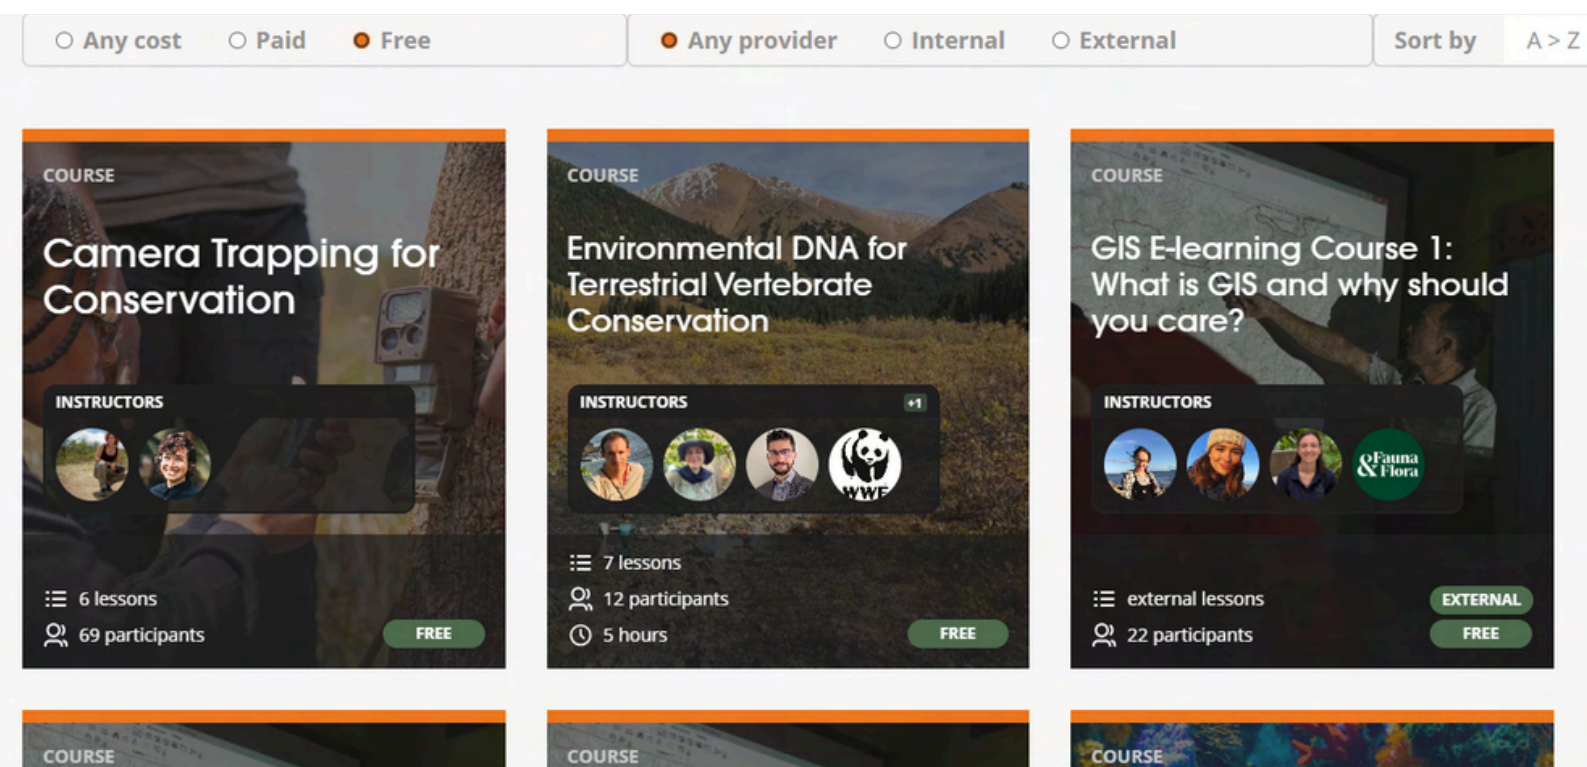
Any cost Paid Free

Any provider Internal External

Sort by A > Z

COURSE

Camera Trapping for Conservation

INSTRUCTORS

6 lessons

69 participants

FREE

COURSE

Environmental DNA for Terrestrial Vertebrate Conservation

INSTRUCTORS

+1

WWF

7 lessons

12 participants

5 hours

FREE

COURSE

GIS E-learning Course 1: What is GIS and why should you care?

INSTRUCTORS

Fauna & Flora

external lessons

22 participants

EXTERNAL

FREE

COURSE

COURSE

COURSE